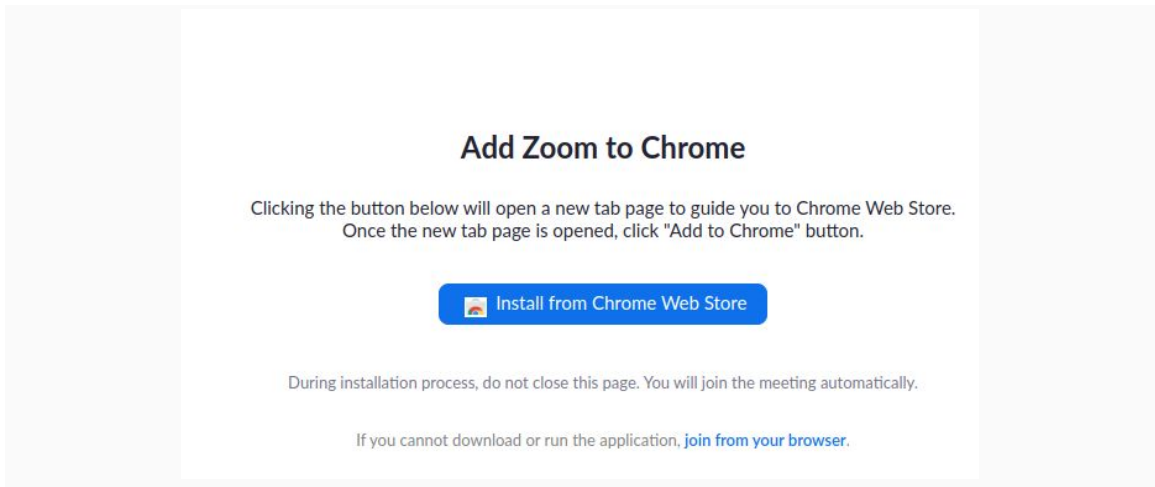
Add Zoom to Chrome

Clicking the button below will open a new tab page to guide you to Chrome Web Store. Once the new tab page is opened, click "Add to Chrome" button.

Install from Chrome Web Store

During installation process, do not close this page. You will join the meeting automatically.

If you cannot download or run the application, join from your browser.